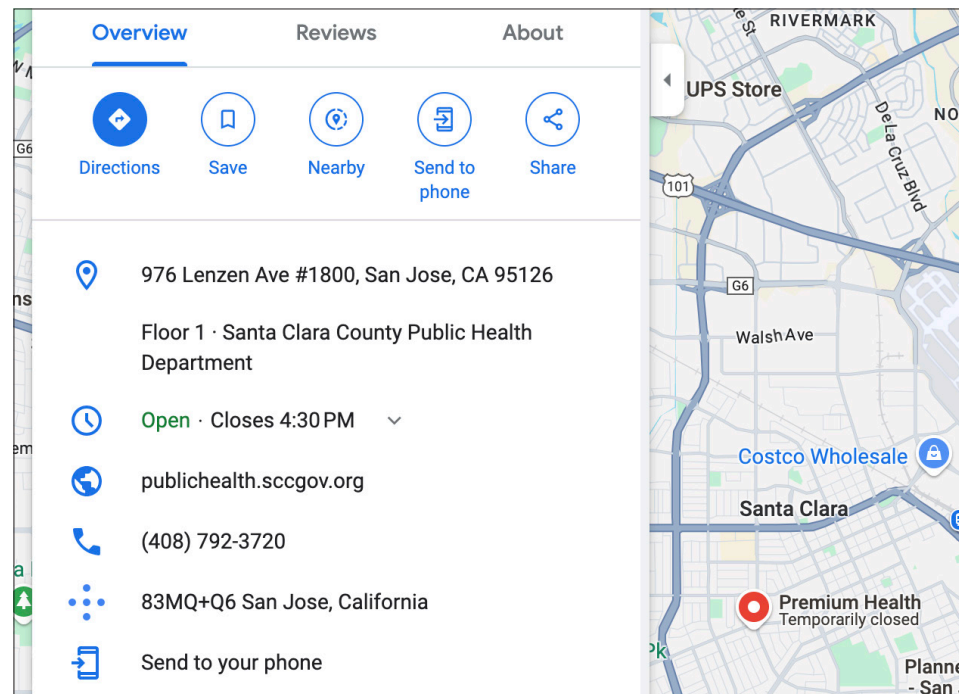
Overview Reviews About

Directions Save Nearby Send to phone Share

976 Lenzen Ave #1800, San Jose, CA 95126

Floor 1 · Santa Clara County Public Health Department

Open · Closes 4:30 PM

publichealth.sccgov.org

(408) 792-3720

83MQ+Q6 San Jose, California

Send to your phone

RIVERMARK
UPS Store
De La Cruz Blvd
NO
101
G6
G6
Walsh Ave
Costco Wholesale
Santa Clara
Premium Health
Temporarily closed
Planne
- San